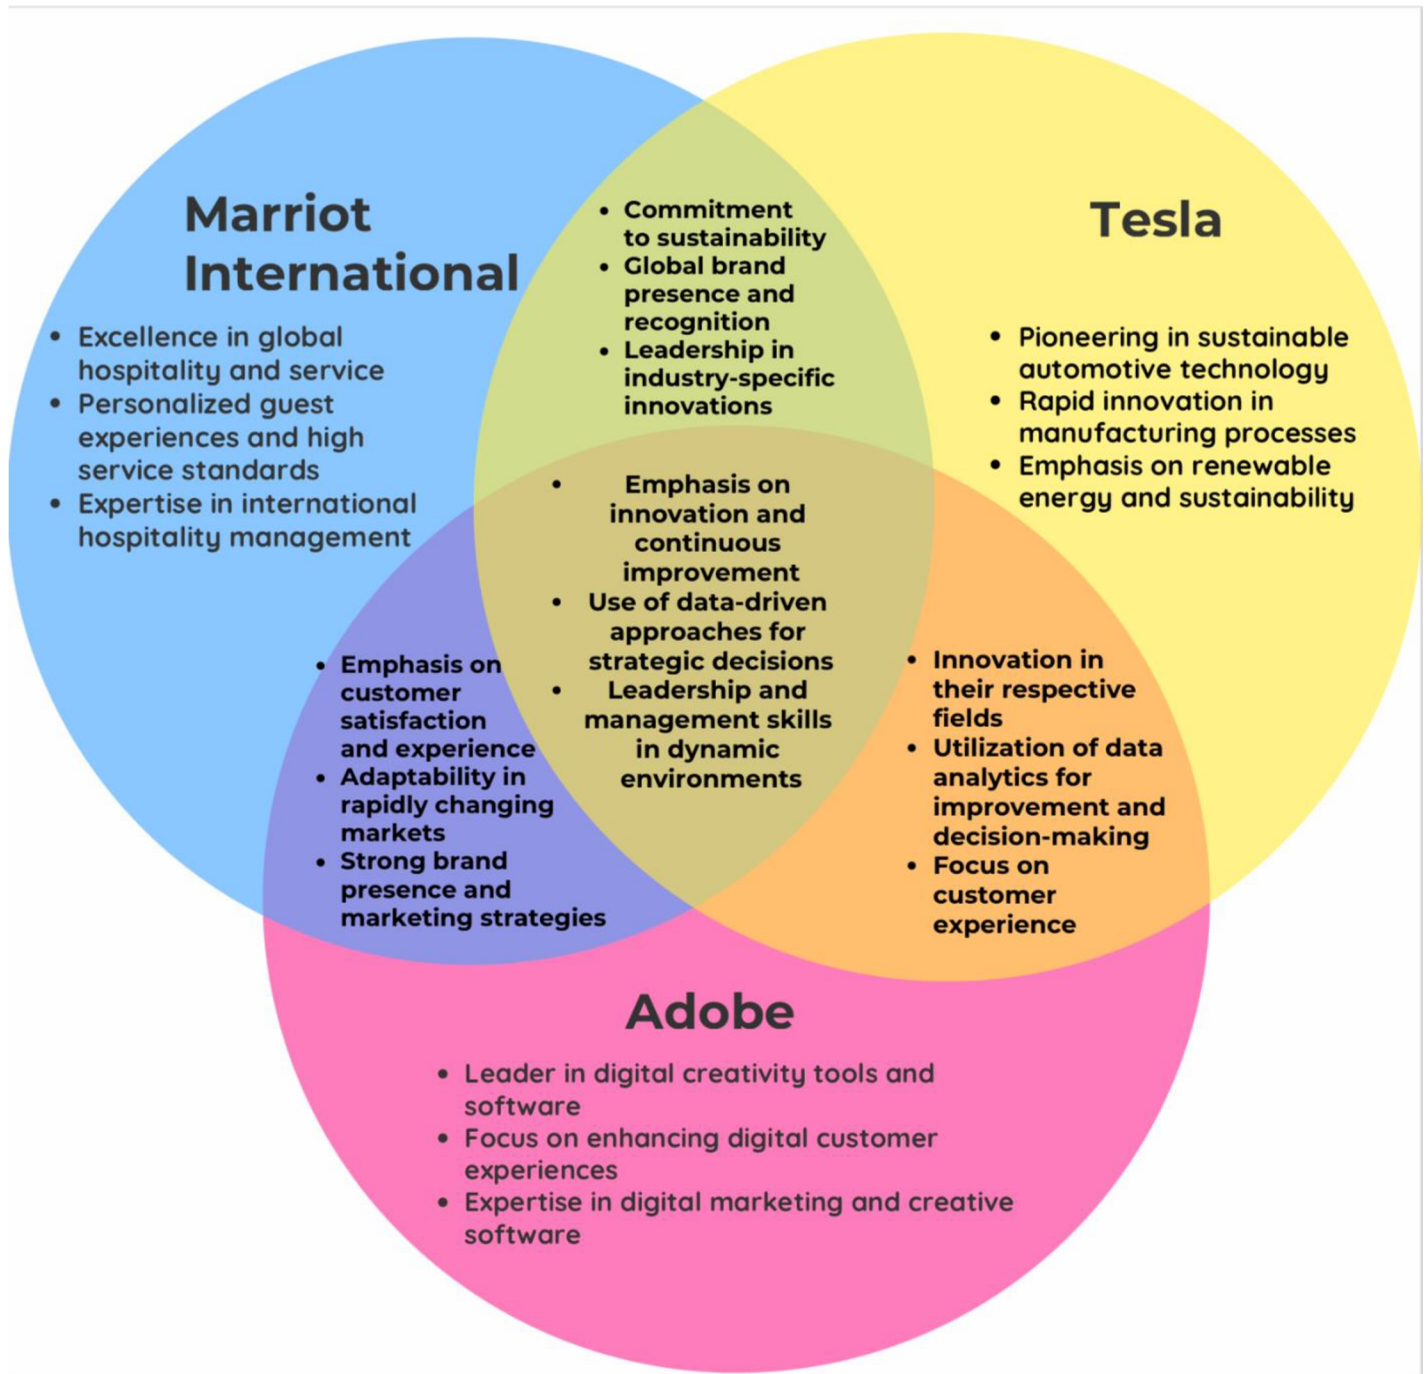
Marriot International

- Excellence in global hospitality and service
- Personalized guest experiences and high service standards
- Expertise in international hospitality management

- Commitment to sustainability
- Global brand presence and recognition
- Leadership in industry-specific innovations

Tesla

- Pioneering in sustainable automotive technology
- Rapid innovation in manufacturing processes
- Emphasis on renewable energy and sustainability

- Emphasis on innovation and continuous improvement
- Use of data-driven approaches for strategic decisions
- Leadership and management skills in dynamic environments

- Emphasis on customer satisfaction and experience
- Adaptability in rapidly changing markets
- Strong brand presence and marketing strategies

- Innovation in their respective fields
- Utilization of data analytics for improvement and decision-making
- Focus on customer experience

Adobe

- Leader in digital creativity tools and software
- Focus on enhancing digital customer experiences
- Expertise in digital marketing and creative software